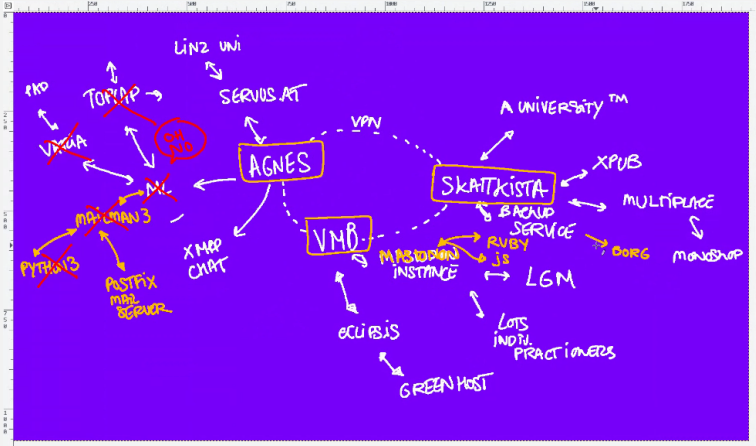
LINZ UNI

SERVUS.AT

PKD

TOPCAP

OH NO

VANUA

ML

MAILMAN3

PYTHON3

POSTFIX MAIL SERVER

AGNES

VPN

XMPP CHAT

VMB

A UNIVERSITY™

SKATTKISTA

XPUB

MULTIPLACE

monoshop

BACKUP SERVICE

BORG

MASTODON INSTANCE

RUBY

js

LGM

LOTS INDIV. PRACTITIONERS

eclipsis

GREENHOST